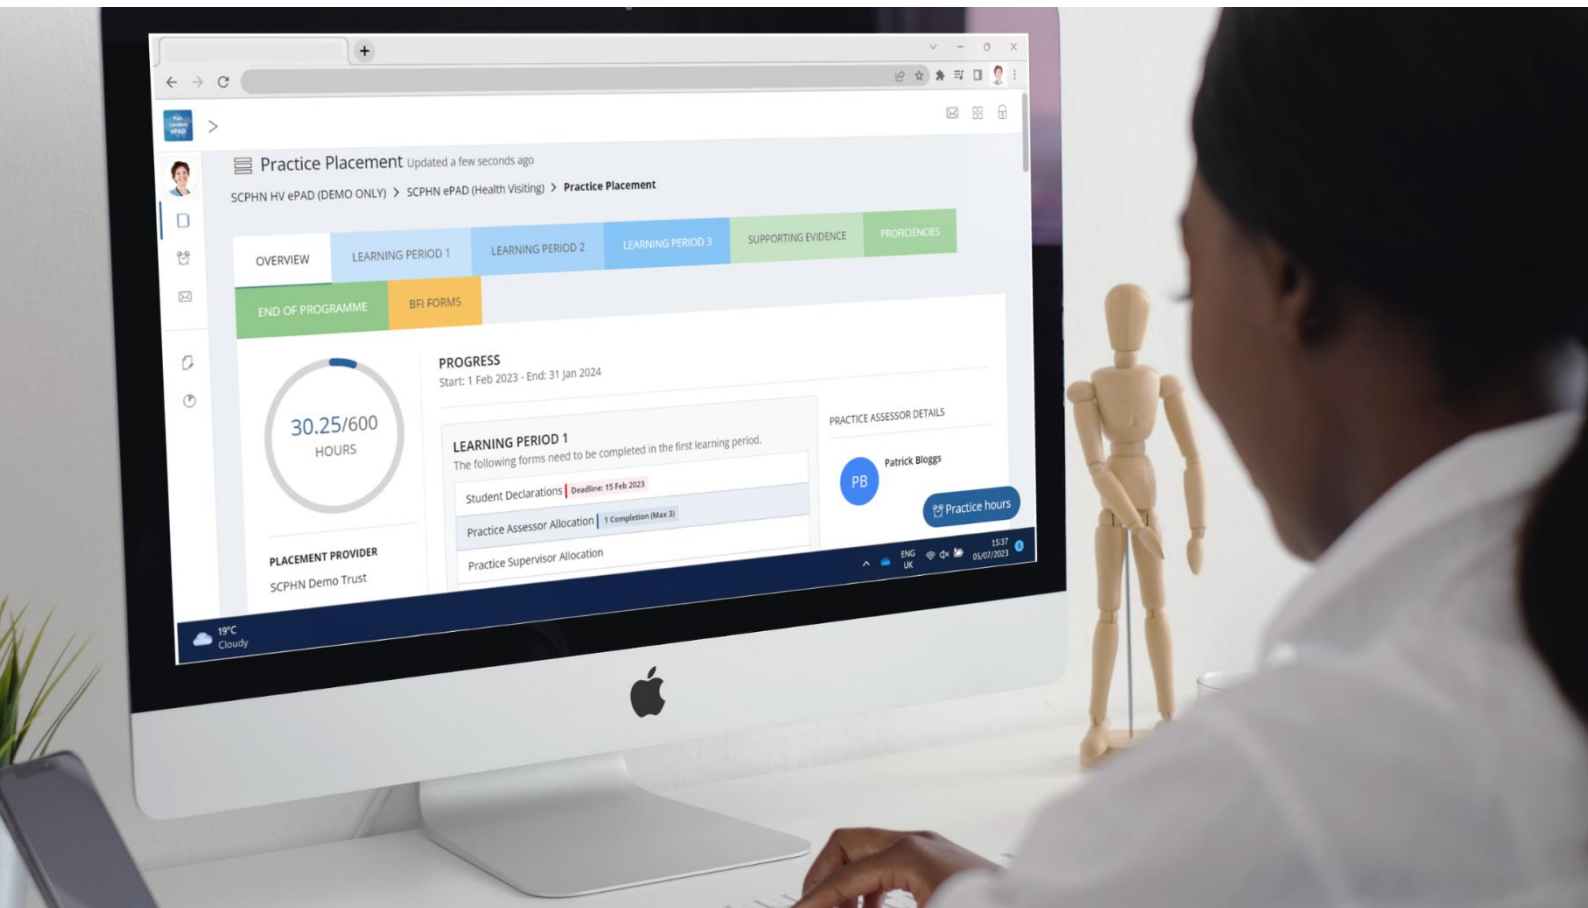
Practice Placement Updated a few seconds ago

SCPHN HV ePAD (DEMO ONLY) > SCPHN ePAD (Health Visiting) > Practice Placement

OVERVIEW | LEARNING PERIOD 1 | LEARNING PERIOD 2 | LEARNING PERIOD 3 | SUPPORTING EVIDENCE | PROFICIENCIES | END OF PROGRAMME | BFI FORMS

30.25/600
HOURS

PROGRESS
Start: 1 Feb 2023 - End: 31 Jan 2024

LEARNING PERIOD 1
The following forms need to be completed in the first learning period.

Student Declarations | Deadline: 15 Feb 2023
Practice Assessor Allocation | 1 Completion (Max 3)
Practice Supervisor Allocation

PRACTICE ASSESSOR DETAILS
PB
Patrick Bloggs

Practice hours

PLACEMENT PROVIDER
SCPHN Demo Trust

19°C
Cloudy

ENG
UK
15:37
05/07/2023